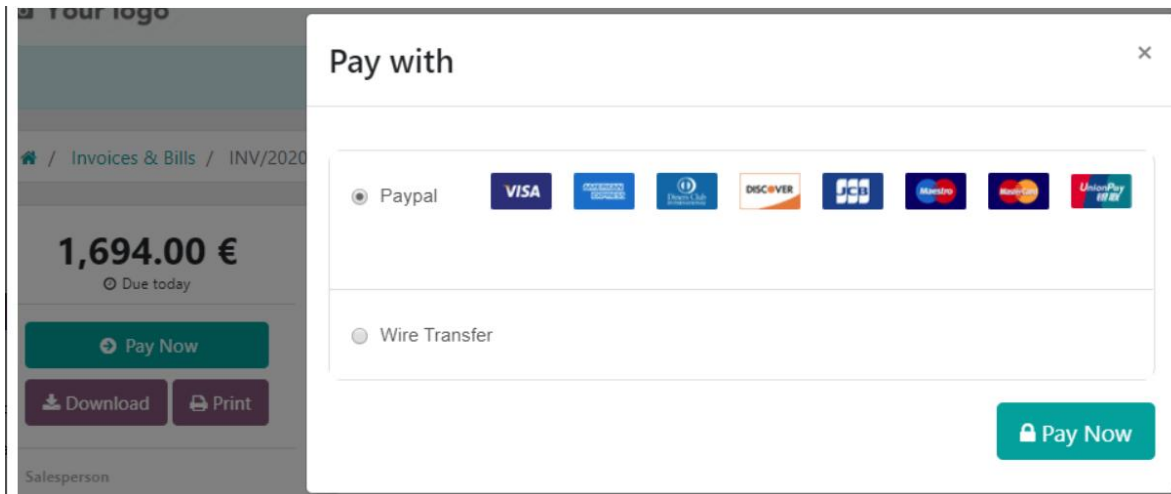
Your logo

/ Invoices & Bills / INV/2020

1,694.00 €
Due today

Pay Now

Download Print

Salesperson

Pay with

×

Paypal VISA AMERICAN EXPRESS Diners Club DISCOVER JCB Maestro MasterCard UnionPay 银联

Wire Transfer

Pay Now